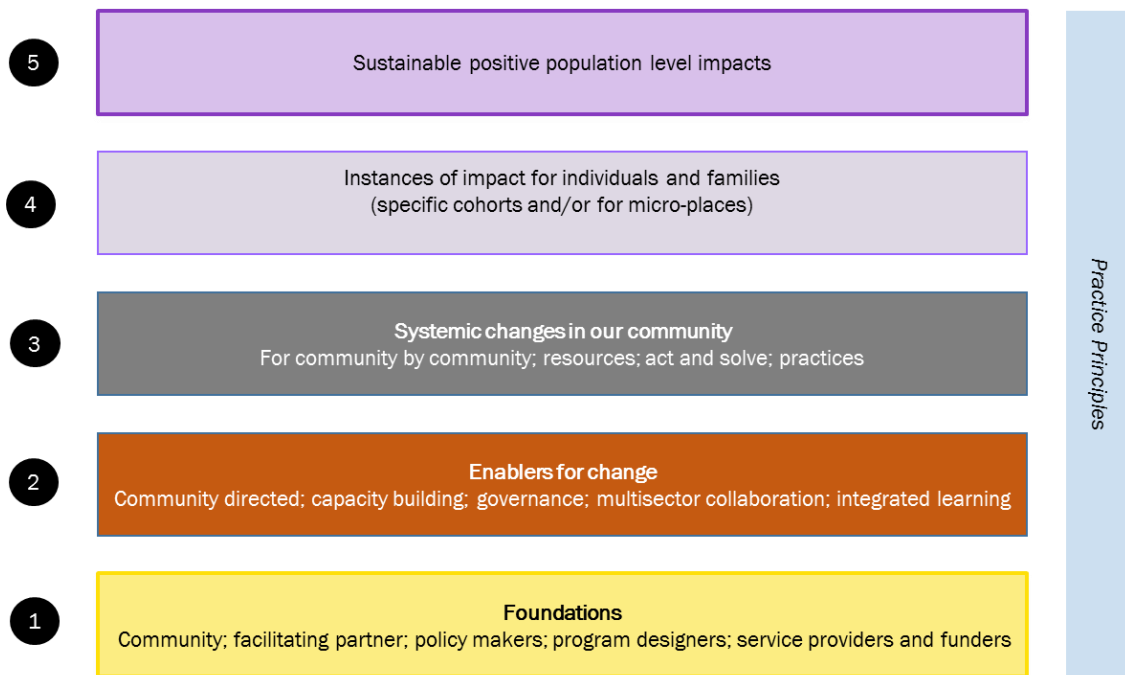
5

Sustainable positive population level impacts

4

Instances of impact for individuals and families
(specific cohorts and/or for micro-places)

3

**Systemic changes in our community**
For community by community; resources; act and solve; practices

2

**Enablers for change**
Community directed; capacity building; governance; multisector collaboration; integrated learning

1

**Foundations**
Community; facilitating partner; policy makers; program designers; service providers and funders

*Practice Principles*